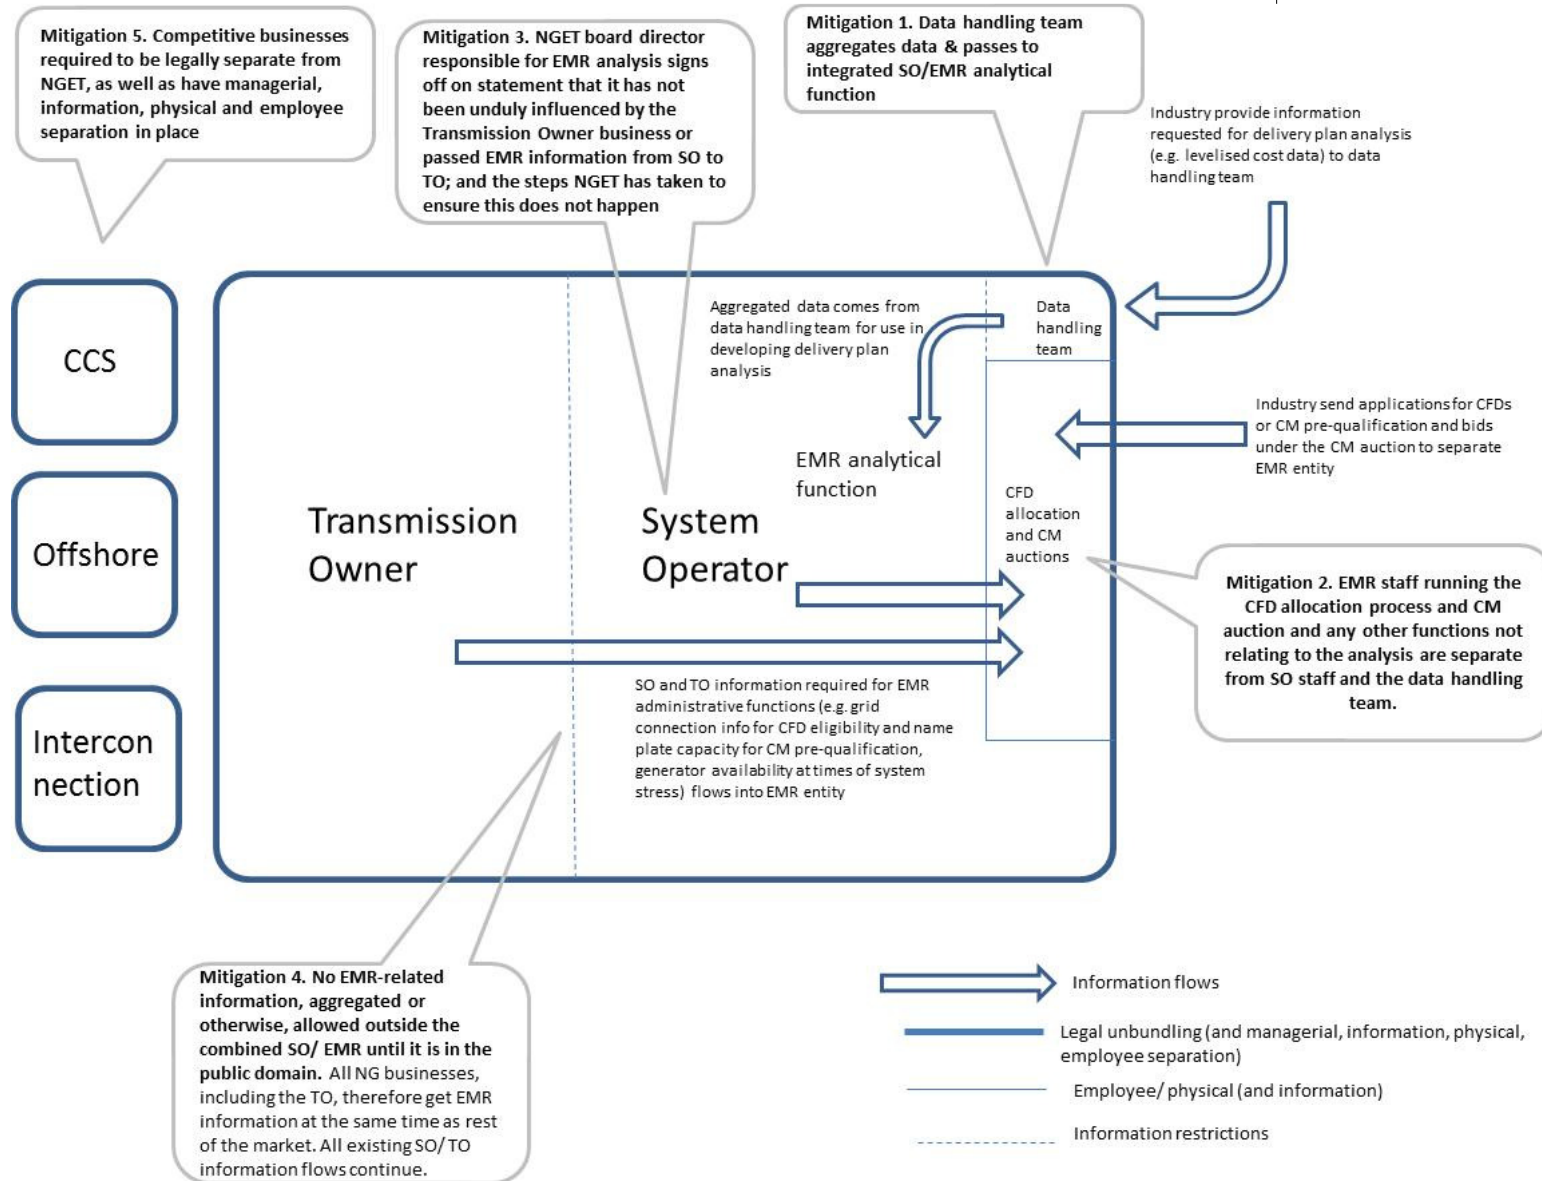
Mitigation 5. Competitive businesses required to be legally separate from NGET, as well as have managerial, information, physical and employee separation in place

Mitigation 3. NGET board director responsible for EMR analysis signs off on statement that it has not been unduly influenced by the Transmission Owner business or passed EMR information from SO to TO; and the steps NGET has taken to ensure this does not happen

Mitigation 1. Data handling team aggregates data & passes to integrated SO/EMR analytical function

Industry provide information requested for delivery plan analysis (e.g. levelised cost data) to data handling team

CCS

Offshore

Intercon nection

Aggregated data comes from data handling team for use in developing delivery plan analysis

Data handling team

Industry send applications for CFDs or CM pre-qualification and bids under the CM auction to separate EMR entity

EMR analytical function

CFD allocation and CM auctions

Transmission Owner

System Operator

Mitigation 2. EMR staff running the CFD allocation process and CM auction and any other functions not relating to the analysis are separate from SO staff and the data handling team.

SO and TO information required for EMR administrative functions (e.g. grid connection info for CFD eligibility and name plate capacity for CM pre-qualification, generator availability at times of system stress) flows into EMR entity

Mitigation 4. No EMR-related information, aggregated or otherwise, allowed outside the combined SO/ EMR until it is in the public domain. All NG businesses, including the TO, therefore get EMR information at the same time as rest of the market. All existing SO/ TO information flows continue.

Information flows

Legal unbundling (and managerial, information, physical, employee separation)

Employee/ physical (and information)

Information restrictions